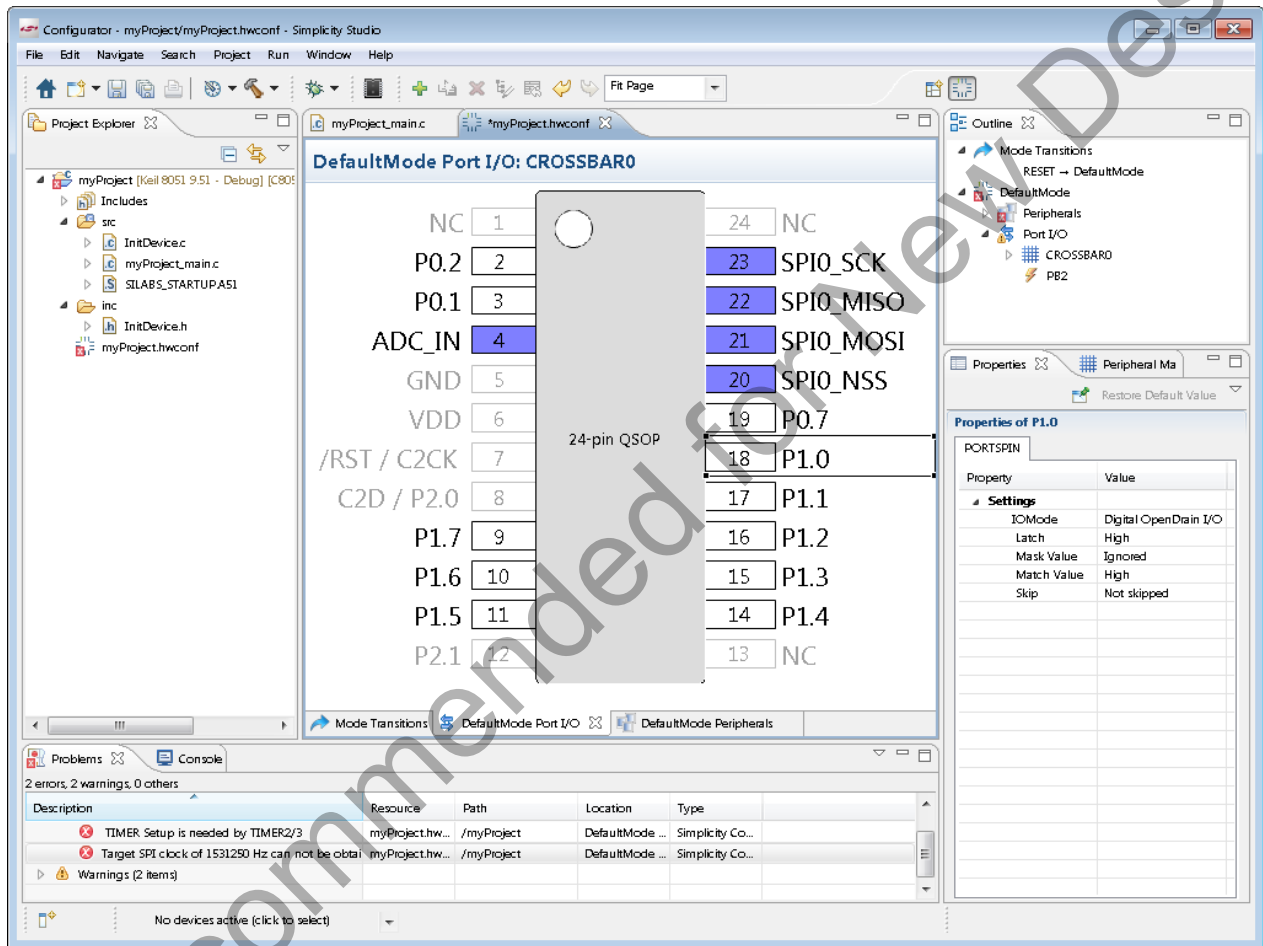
Configurator - myProject/myProject.hwconf - Simplicity Studio

File Edit Navigate Search Project Run Window Help

Fit Page

Project Explorer

myProject [Keil 8051 9.51 - Debug] [C80

Includes

src

InitDevice.c

myProject_main.c

SILABS_STARTUP.A51

inc

InitDevice.h

myProject.hwconf

myProject_main.c

*myProject.hwconf

DefaultMode Port I/O: CROSSBAR0

| | | | | |
|---|---|---|---|---|
| NC | 1 | | 24 | NC |
| P0.2 | 2 | | 23 | SPI0_SCK |
| P0.1 | 3 | | 22 | SPI0_MISO |
| ADC_IN | 4 | | 21 | SPI0_MOSI |
| GND | 5 | | 20 | SPI0_NSS |
| VDD | 6 | | 19 | P0.7 |
| /RST / C2CK | 7 | | 18 | P1.0 |
| C2D / P2.0 | 8 | | 17 | P1.1 |
| P1.7 | 9 | | 16 | P1.2 |
| P1.6 | 10 | | 15 | P1.3 |
| P1.5 | 11 | | 14 | P1.4 |
| P2.1 | 12 | | 13 | NC |

24-pin QSOP

Mode Transitions DefaultMode Port I/O DefaultMode Peripherals

Outline

Mode Transitions

RESET → DefaultMode

DefaultMode

Peripherals

Port I/O

CROSSBAR0

PB2

Properties Peripheral Ma

Restore Default Value

Properties of P1.0

PORTSPIN

| Property | Value |
|---|---|
| Settings | |
| IOMode | Digital OpenDrain I/O |
| Latch | High |
| Mask Value | Ignored |
| Match Value | High |
| Skip | Not skipped |

Problems Console

2 errors, 2 warnings, 0 others

| Description | Resource | Path | Location | Type |
|---|---|---|---|---|
| TIMER Setup is needed by TIMER2/3 | myProject.hw... | /myProject | DefaultMode ... | Simplicity Co... |
| Target SPI clock of 1531250 Hz can not be obtai | myProject.hw... | /myProject | DefaultMode ... | Simplicity Co... |
| Warnings (2 items) | | | | |

No devices active (click to select)

Not Recommended for New Designs